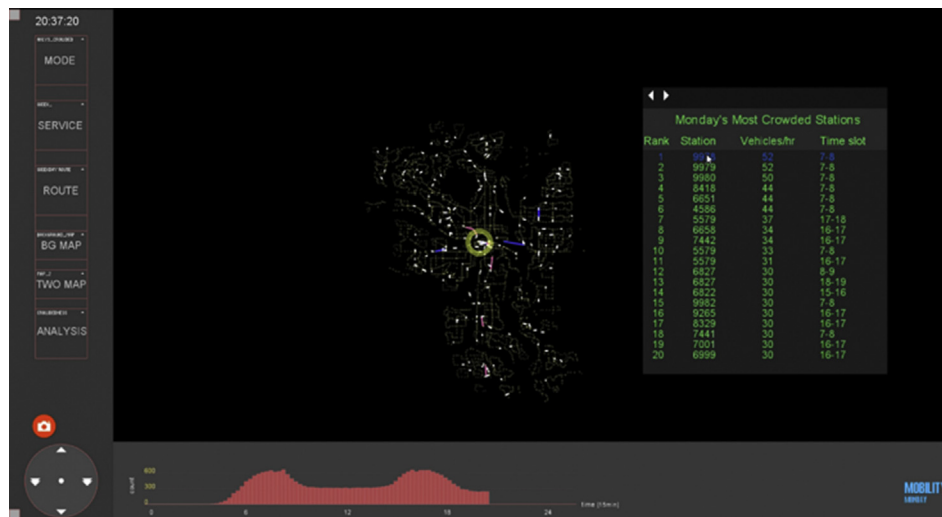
20:37:20

MODE

SERVICE

ROUTE

BG MAP

TWO MAP

ANALYSIS

Monday's Most Crowded Stations

| Rank | Station | Vehicles/hr | Time slot |
|---|---|---|---|
| 1 | 99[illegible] | 52 | 7-8 |
| 2 | 9979 | 52 | 7-8 |
| 3 | 9980 | 50 | 7-8 |
| 4 | 8418 | 44 | 7-8 |
| 5 | 6651 | 44 | 7-8 |
| 6 | 4586 | 44 | 7-8 |
| 7 | 5579 | 37 | 17-18 |
| 8 | 6658 | 34 | 16-17 |
| 9 | 7442 | 34 | 16-17 |
| 10 | 5579 | 33 | 7-8 |
| 11 | 5579 | 31 | 16-17 |
| 12 | 6827 | 30 | 8-9 |
| 13 | 6827 | 30 | 18-19 |
| 14 | 6822 | 30 | 15-16 |
| 15 | 9982 | 30 | 7-8 |
| 16 | 9265 | 30 | 16-17 |
| 17 | 8329 | 30 | 16-17 |
| 18 | 7441 | 30 | 7-8 |
| 19 | 7001 | 30 | 16-17 |
| 20 | 6999 | 30 | 16-17 |

600
300
count
0 6 12 18 24
time [15min]

MOBILITY
MONDAY